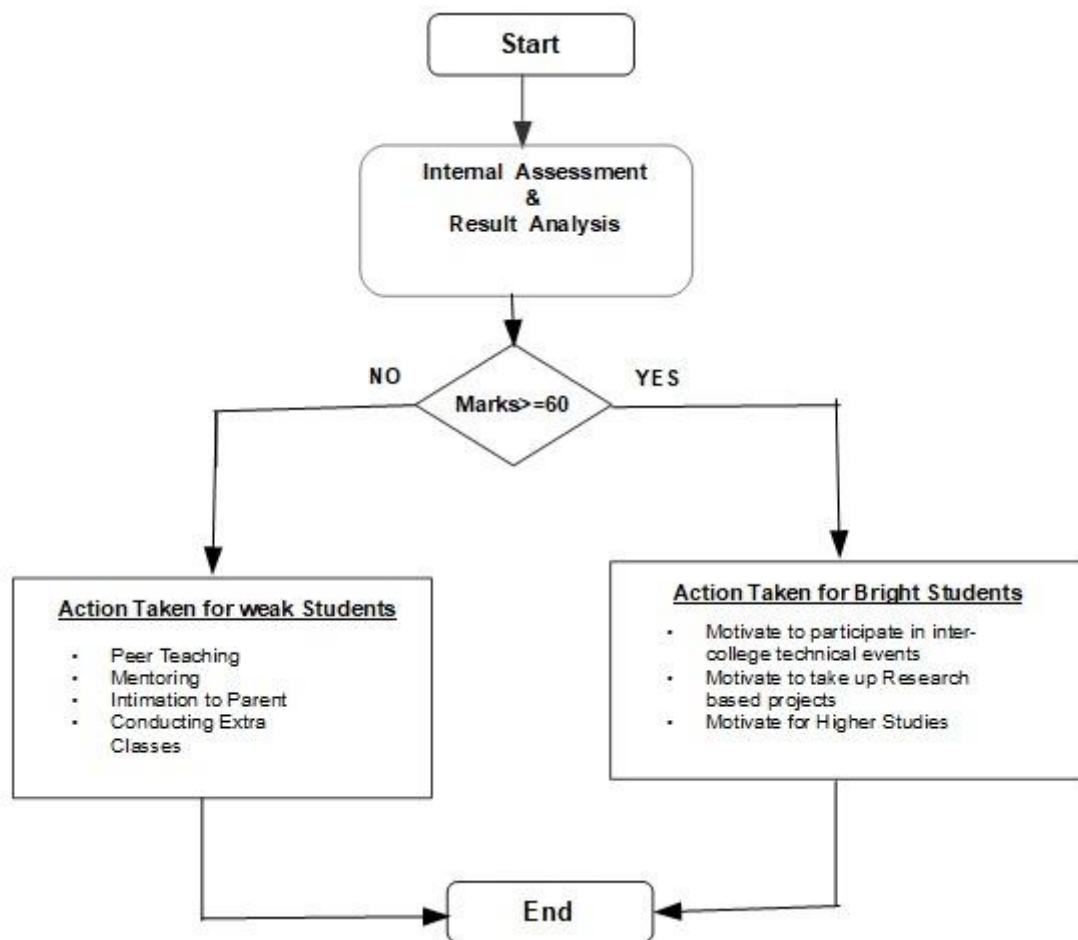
Start

Internal Assessment
&
Result Analysis

NO

Marks>=60

YES

Action Taken for weak Students

- Peer Teaching
- Mentoring
- Intimation to Parent
- Conducting Extra Classes

Action Taken for Bright Students

- Motivate to participate in inter-college technical events
- Motivate to take up Research based projects
- Motivate for Higher Studies

End